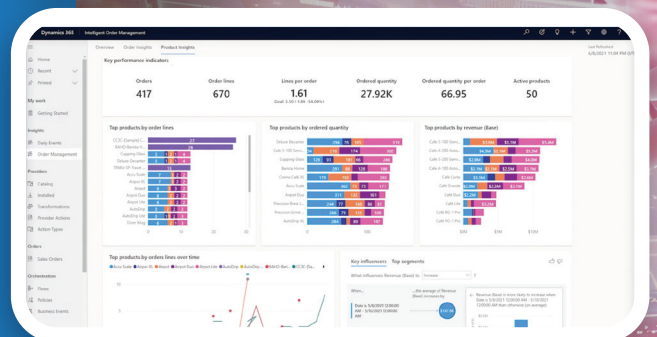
Dynamics 365 | Intelligent Order Management

Last Refreshed
5/6/2021 11:08 PM

Overview | Order Insights | Product Insights

Home
Report
Pinned

My work
Getting Started

Insights
Daily Events
Order Management

Providers
Catalog
Installed
Transformations
Provider Actions
Action Types

Orders
Sales Orders

Orchestration
Flows
Policies
Business Events

Key performance indicators

| Orders | Order lines | Lines per order | Ordered quantity | Ordered quantity per order | Active products |
|---|---|---|---|---|---|
| 417 | 670 | 1.61 | 27.92K | 66.95 | 50 |

Goal: 3.10 (-1.49 -56.09%)

Top products by order lines

Top products by ordered quantity

Deluxe Decanter
Cafe 0-100 Qui
Copping Glass
Blende Home
Coma Cafe XL
Acco Scale
Airpot Duo
Precision Blend
Precision Acme
AutoDrip Lite

Top products by revenue (Base)

Cafe 0-100 Qui
Cafe 0-100 Qui
Cafe 0-100 Qui
Cafe Grande
Cafe Duo
Cafe Deluxe
Cafe Lite
Cafe A3 Lite

Top products by orders lines over time

Key influencers | Top segments

What influences Revenue (Base) to Increase

Revenue (Base) is more likely to increase when